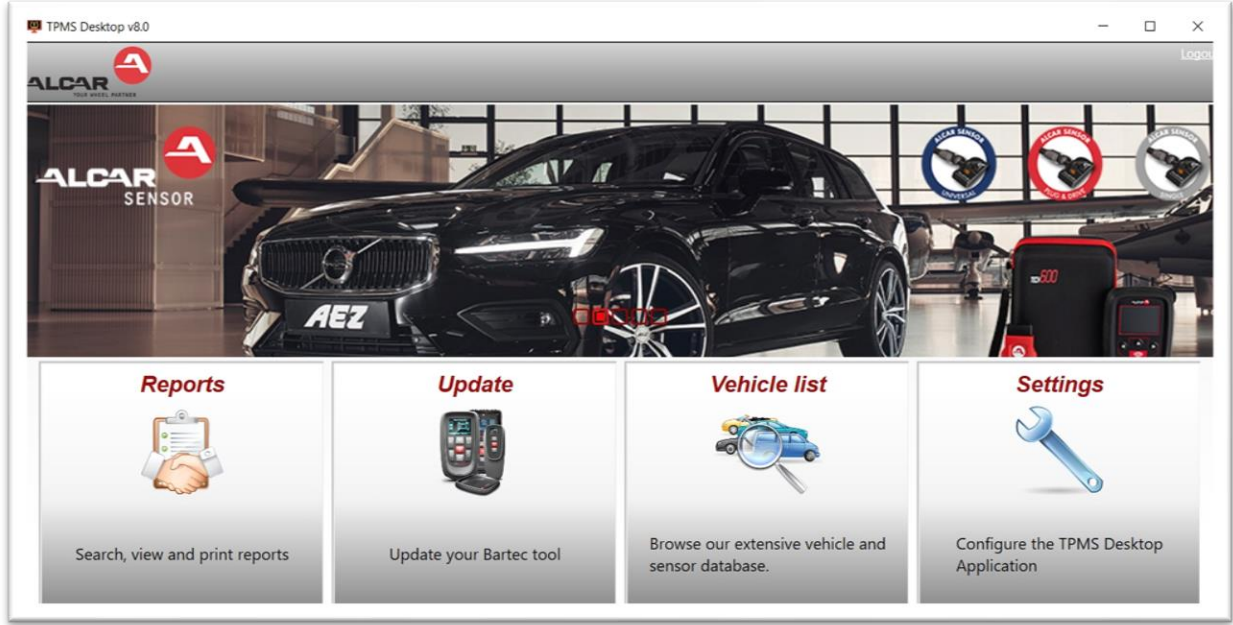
TPMS Desktop v8.0

Logou

ALCAR
YOUR WHEEL PARTNER

ALCAR
SENSOR

ALCAR SENSOR
UNIVERSAL

ALCAR SENSOR
PLUG & DRIVE

ALCAR SENSOR
SINGLE

AEZ

TECH500

Reports

Search, view and print reports

Update

Update your Bartec tool

Vehicle list

Browse our extensive vehicle and sensor database.

Settings

Configure the TPMS Desktop Application